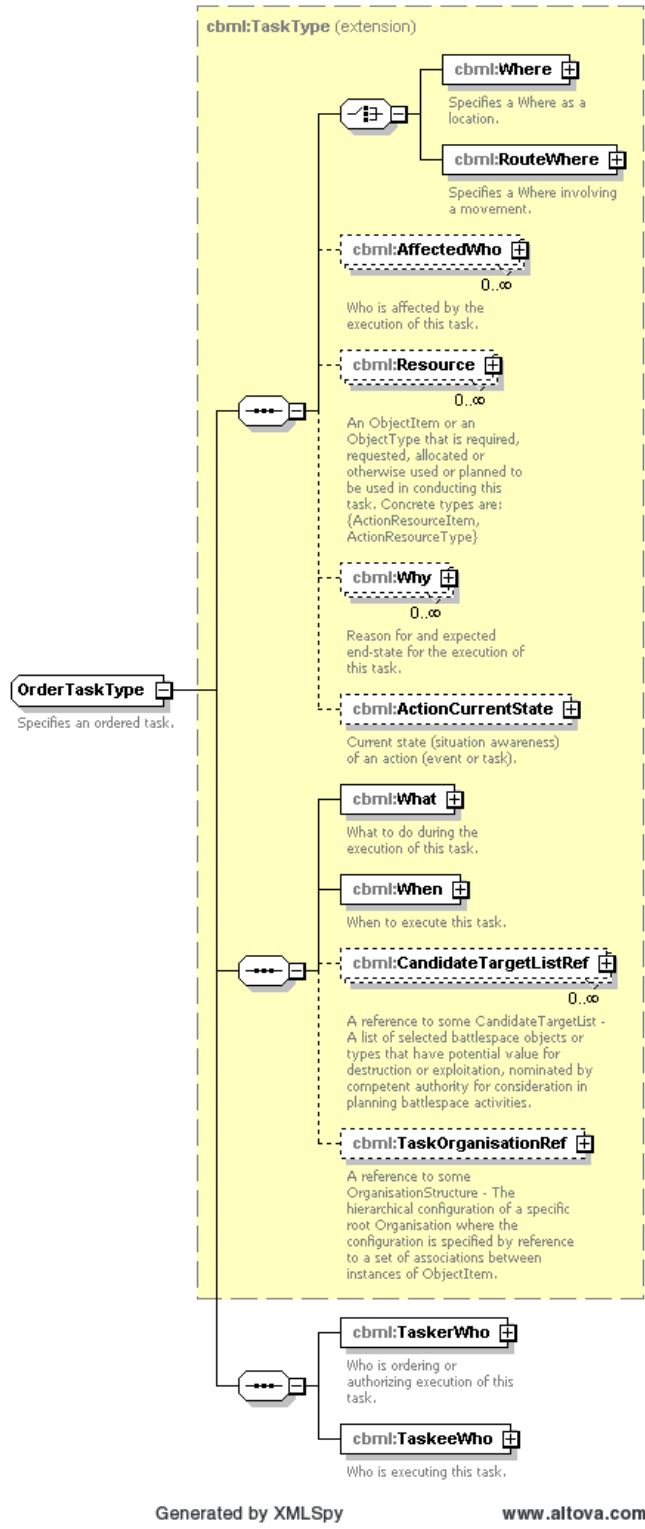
cbml:TaskType (extension)

cbml:Where

Specifies a Where as a location.

cbml:RouteWhere

Specifies a Where involving a movement.

cbml:AffectedWho

0..∞

Who is affected by the execution of this task.

cbml:Resource

0..∞

An ObjectItem or an ObjectType that is required, requested, allocated or otherwise used or planned to be used in conducting this task. Concrete types are: {ActionResourceItem, ActionResourceType}

cbml:Why

0..∞

Reason for and expected end-state for the execution of this task.

OrderTaskType

Specifies an ordered task.

cbml:ActionCurrentState

Current state (situation awareness) of an action (event or task).

cbml:What

What to do during the execution of this task.

cbml:When

When to execute this task.

cbml:CandidateTargetListRef

0..∞

A reference to some CandidateTargetList - A list of selected battlespace objects or types that have potential value for destruction or exploitation, nominated by competent authority for consideration in planning battlespace activities.

cbml:TaskOrganisationRef

A reference to some OrganisationStructure - The hierarchical configuration of a specific root Organisation where the configuration is specified by reference to a set of associations between instances of ObjectItem.

cbml:TaskerWho

Who is ordering or authorizing execution of this task.

cbml:TaskeeWho

Who is executing this task.

Generated by XMLSpy

www.altova.com